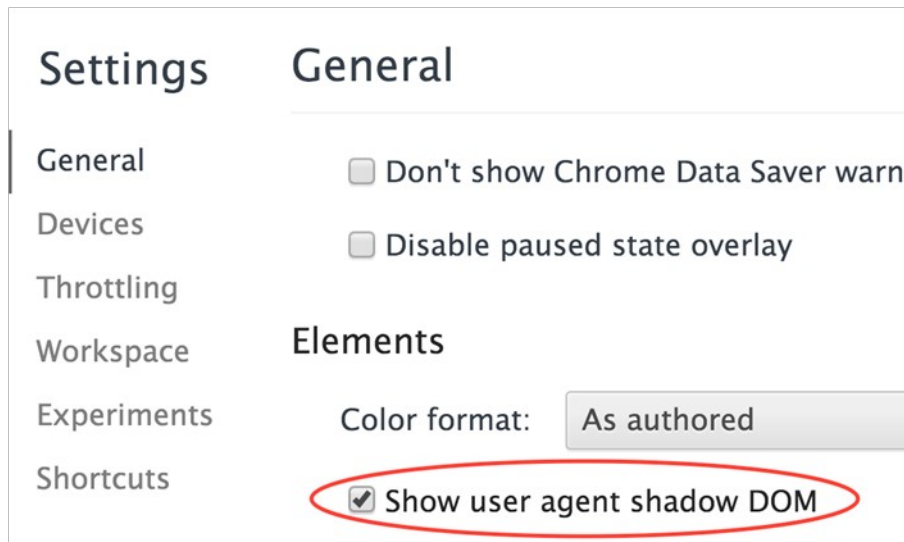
Settings

General
Devices
Throttling
Workspace
Experiments
Shortcuts

General

Don't show Chrome Data Saver warn

Disable paused state overlay

Elements

Color format: As authored

Show user agent shadow DOM